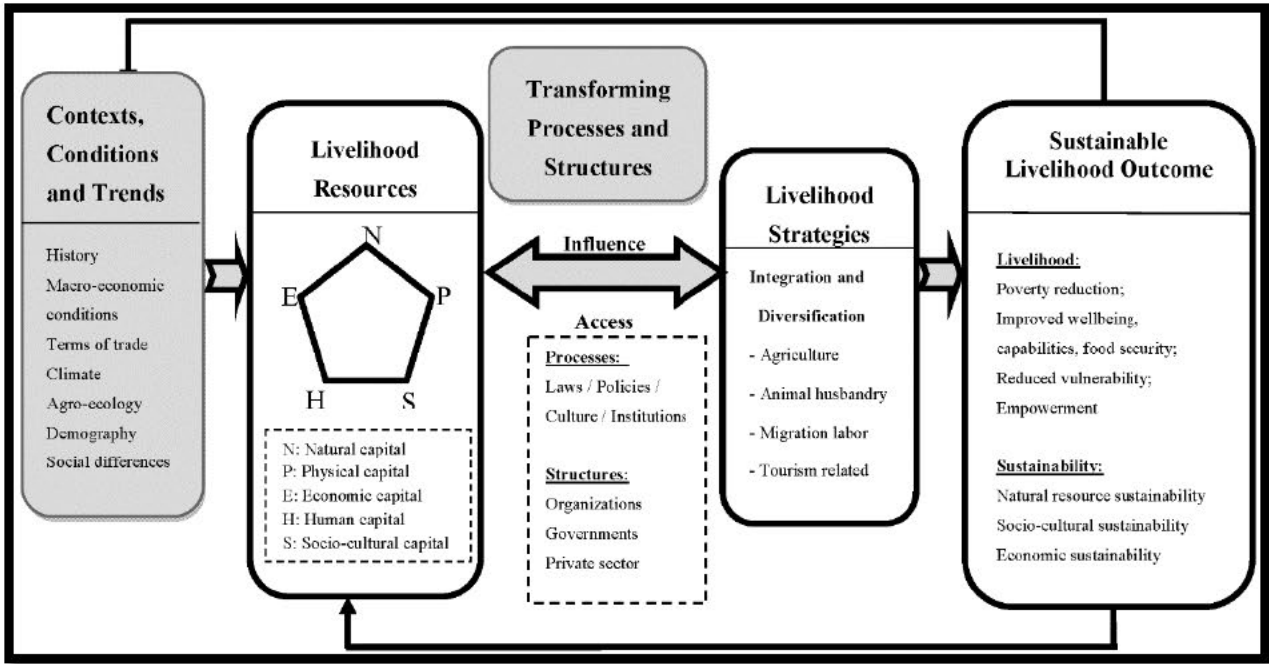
Contexts, Conditions and Trends

History
Macro-economic conditions
Terms of trade
Climate
Agro-ecology
Demography
Social differences

Livelihood Resources

N
E
P
H
S

N: Natural capital
P: Physical capital
E: Economic capital
H: Human capital
S: Socio-cultural capital

Transforming Processes and Structures

Influence

Access

Processes:
Laws / Policies / Culture / Institutions

Structures:
Organizations
Governments
Private sector

Livelihood Strategies

Integration and Diversification
- Agriculture
- Animal husbandry
- Migration labor
- Tourism related

Sustainable Livelihood Outcome

Livelihood:
Poverty reduction;
Improved wellbeing, capabilities, food security;
Reduced vulnerability;
Empowerment

Sustainability:
Natural resource sustainability
Socio-cultural sustainability
Economic sustainability